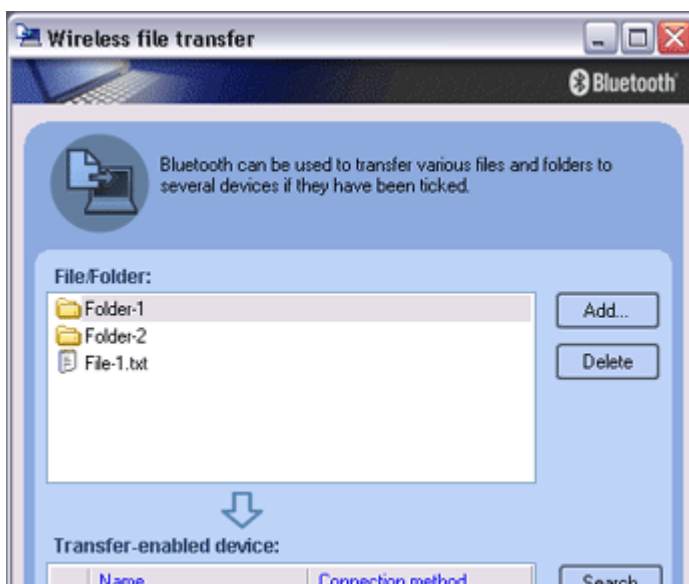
Wireless file transfer

Bluetooth

Bluetooth can be used to transfer various files and folders to several devices if they have been ticked.

File/Folder:

Folder-1
Folder-2
File-1.txt

Add...

Delete

Transfer-enabled device:

Name
Connection method
Search